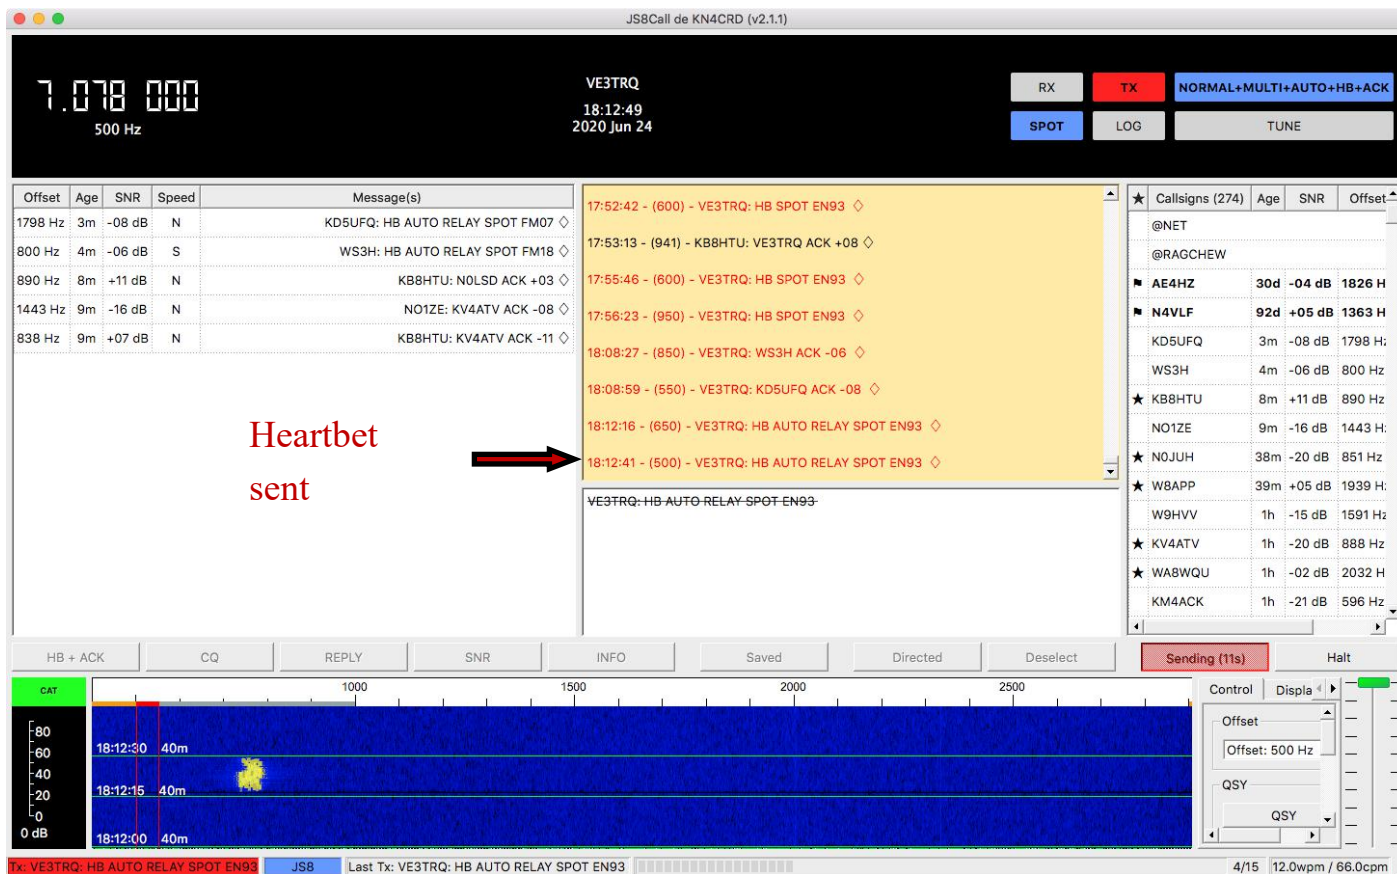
JS8Call de KN4CRD (v2.1.1)

7.078 000
500 Hz

VE3TRQ
18:12:49
2020 Jun 24

RX
TX
NORMAL+MULTI+AUTO+HB+ACK
SPOT
LOG
TUNE

| Offset | Age | SNR | Speed | Message(s) |
|---|---|---|---|---|
| 1798 Hz | 3m | -08 dB | N | KD5UFQ: HB AUTO RELAY SPOT FM07 ◇ |
| 800 Hz | 4m | -06 dB | S | WS3H: HB AUTO RELAY SPOT FM18 ◇ |
| 890 Hz | 8m | +11 dB | N | KB8HTU: N0LSD ACK +03 ◇ |
| 1443 Hz | 9m | -16 dB | N | NO1ZE: KV4ATV ACK -08 ◇ |
| 838 Hz | 9m | +07 dB | N | KB8HTU: KV4ATV ACK -11 ◇ |

Heartbet sent

17:52:42 - (600) - VE3TRQ: HB SPOT EN93 ◇
17:53:13 - (941) - KB8HTU: VE3TRQ ACK +08 ◇
17:55:46 - (600) - VE3TRQ: HB SPOT EN93 ◇
17:56:23 - (950) - VE3TRQ: HB SPOT EN93 ◇
18:08:27 - (850) - VE3TRQ: WS3H ACK -06 ◇
18:08:59 - (550) - VE3TRQ: KD5UFQ ACK -08 ◇
18:12:16 - (650) - VE3TRQ: HB AUTO RELAY SPOT EN93 ◇
18:12:41 - (500) - VE3TRQ: HB AUTO RELAY SPOT EN93 ◇

VE3TRQ: HB AUTO RELAY SPOT EN93

| ★ | Callsigns (274) | Age | SNR | Offset |
|---|---|---|---|---|
| | @NET | | | |
| | @RAGCHEW | | | |
| ⚑ | AE4HZ | 30d | -04 dB | 1826 H |
| ⚑ | N4VLF | 92d | +05 dB | 1363 H |
| | KD5UFQ | 3m | -08 dB | 1798 H |
| | WS3H | 4m | -06 dB | 800 Hz |
| ★ | KB8HTU | 8m | +11 dB | 890 Hz |
| | NO1ZE | 9m | -16 dB | 1443 H |
| ★ | N0JUH | 38m | -20 dB | 851 Hz |
| ★ | W8APP | 39m | +05 dB | 1939 H |
| | W9HVV | 1h | -15 dB | 1591 Hz |
| ★ | KV4ATV | 1h | -20 dB | 888 Hz |
| ★ | WA8WQU | 1h | -02 dB | 2032 H |
| | KM4ACK | 1h | -21 dB | 596 Hz |

HB + ACK
CQ
REPLY
SNR
INFO
Saved
Directed
Deselect
Sending (11s)
Halt

CAT
1000
1500
2000
2500
80
60
40
20
0
0 dB
18:12:30 40m
18:12:15 40m
18:12:00 40m

Control
Displa
Offset
Offset: 500 Hz
QSY
QSY

Tx: VE3TRQ: HB AUTO RELAY SPOT EN93
JS8
Last Tx: VE3TRQ: HB AUTO RELAY SPOT EN93
4/15
12.0wpm / 66.0cpm